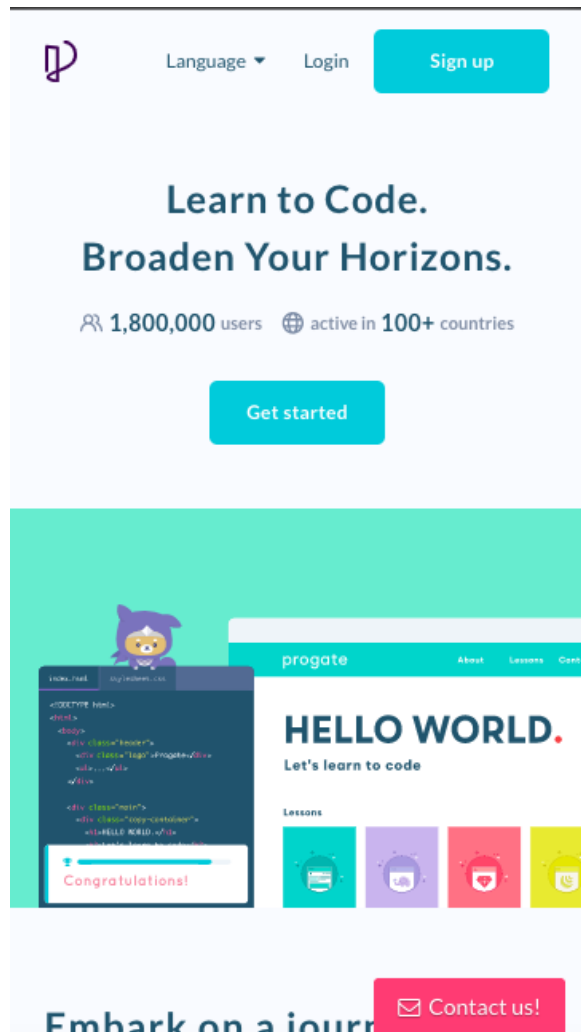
Language
Login
Sign up

Learn to Code.
Broaden Your Horizons.

1,800,000 users active in 100+ countries

Get started

index.html stylesheet.css

<!DOCTYPE html>
<html>
<body>
<div class="header">
<div class="logo">Progate</div>
<ul>...</ul>
</div>

<div class="main">
<div class="copy-container">
<h1>HELLO WORLD.</h1>
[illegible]

Congratulations!

progate
About Lessons Cont

HELLO WORLD.
Let's learn to code

Lessons

Embark on a journ

Contact us!